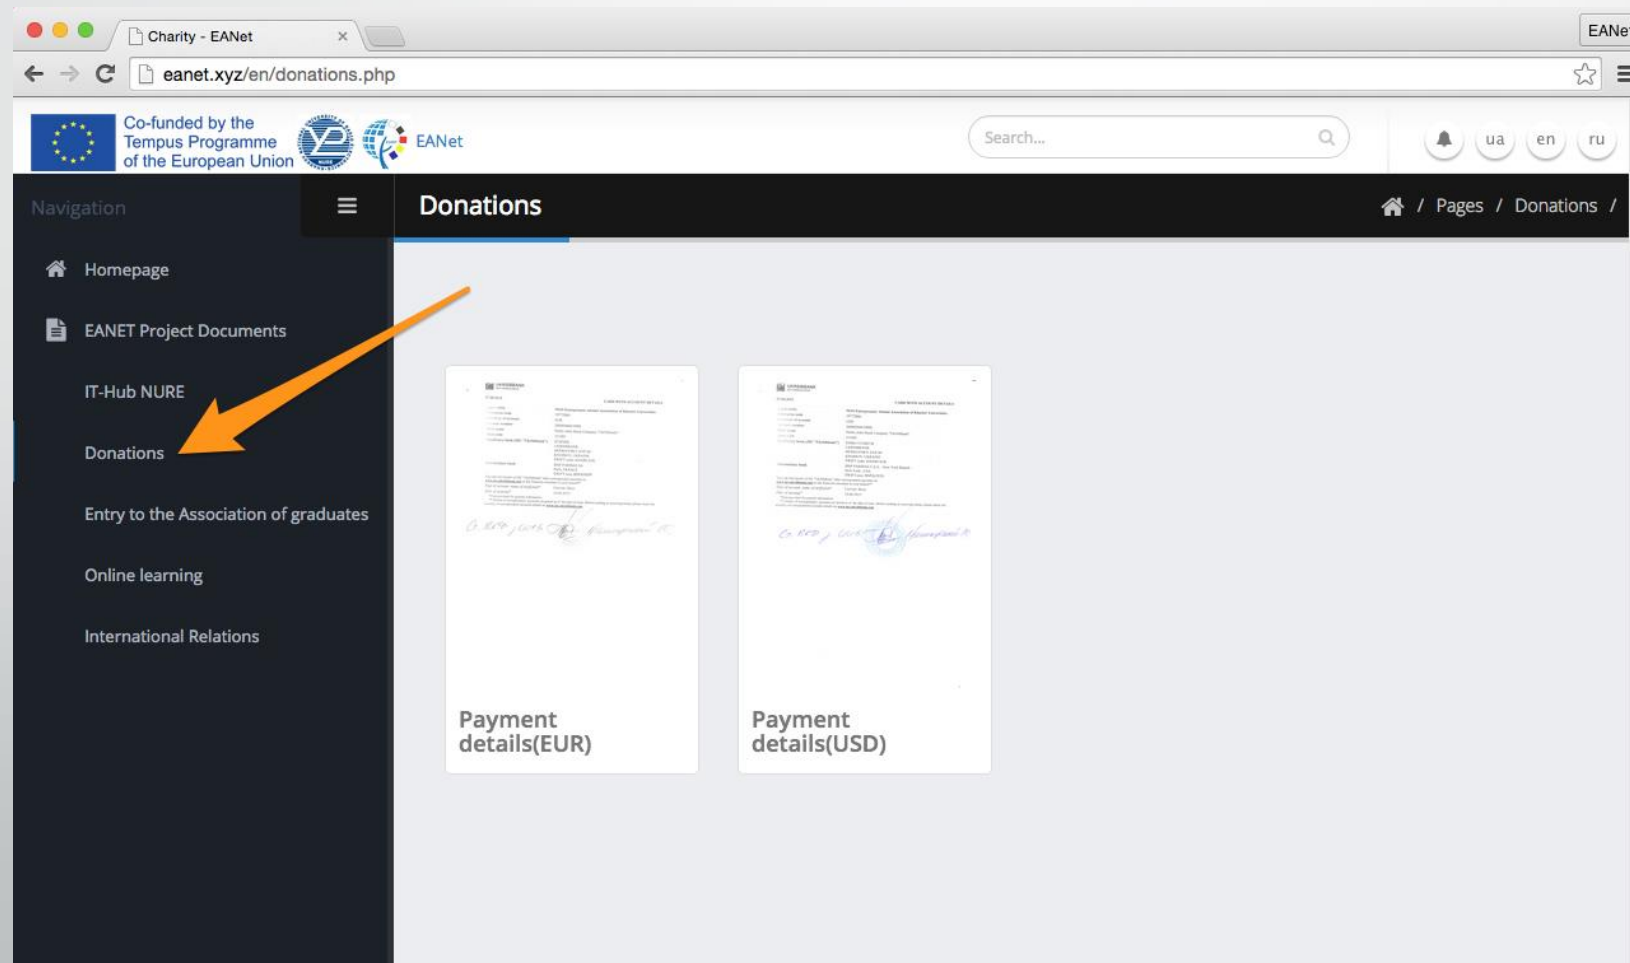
Charity - EANet ×

EANe

eanet.xyz/en/donations.php

Co-funded by the Tempus Programme of the European Union

EANet

Search...

ua en ru

Navigation

Donations

Pages / Donations /

Homepage

EANET Project Documents

IT-Hub NURE

Donations

Entry to the Association of graduates

Online learning

International Relations

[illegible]

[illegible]

Payment details(EUR)

Payment details(USD)